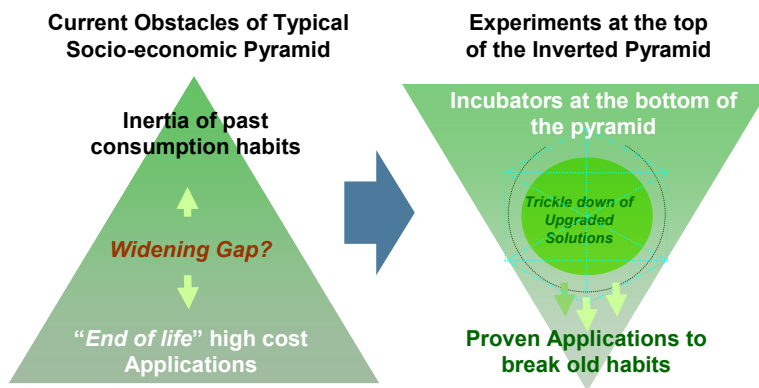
Current Obstacles of Typical Socio-economic Pyramid

Inertia of past consumption habits

Widening Gap?

"End of life" high cost Applications

Experiments at the top of the Inverted Pyramid

Incubators at the bottom of the pyramid

Trickle down of Upgraded Solutions

Proven Applications to break old habits